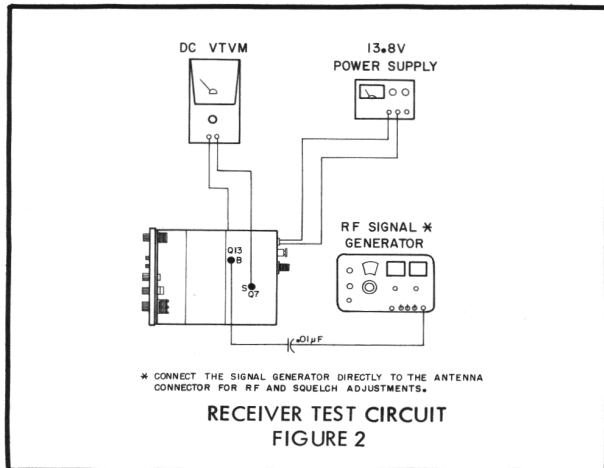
DC VTVM

13.8V POWER SUPPLY

RF SIGNAL * GENERATOR

Q13 B

S Q7

.01μF

* CONNECT THE SIGNAL GENERATOR DIRECTLY TO THE ANTENNA CONNECTOR FOR RF AND SQUELCH ADJUSTMENTS.

RECEIVER TEST CIRCUIT
FIGURE 2